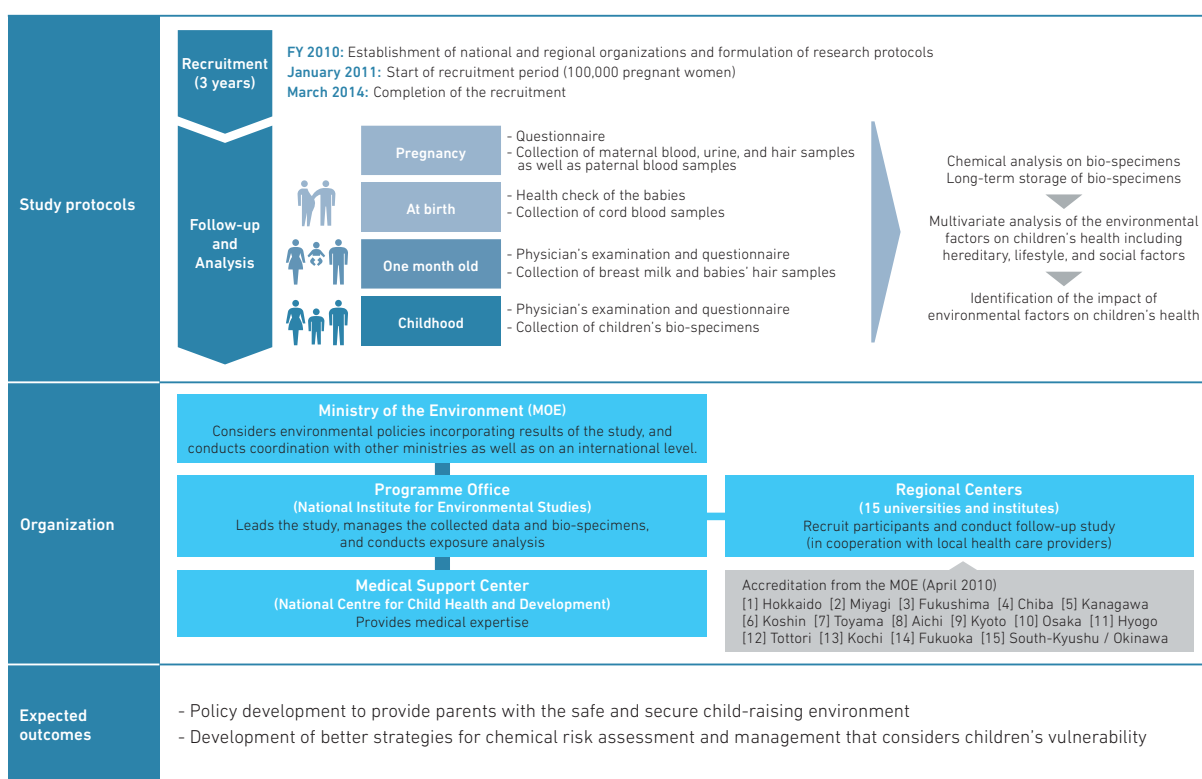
Study protocols

Recruitment (3 years)

FY 2010: Establishment of national and regional organizations and formulation of research protocols
January 2011: Start of recruitment period (100,000 pregnant women)
March 2014: Completion of the recruitment

Follow-up and Analysis

Pregnancy
- Questionnaire
- Collection of maternal blood, urine, and hair samples as well as paternal blood samples

At birth
- Health check of the babies
- Collection of cord blood samples

One month old
- Physician's examination and questionnaire
- Collection of breast milk and babies' hair samples

Childhood
- Physician's examination and questionnaire
- Collection of children's bio-specimens

Chemical analysis on bio-specimens
Long-term storage of bio-specimens

Multivariate analysis of the environmental factors on children's health including hereditary, lifestyle, and social factors

Identification of the impact of environmental factors on children's health

Organization

Ministry of the Environment (MOE)
Considers environmental policies incorporating results of the study, and conducts coordination with other ministries as well as on an international level.

Programme Office
(National Institute for Environmental Studies)
Leads the study, manages the collected data and bio-specimens, and conducts exposure analysis

Regional Centers
(15 universities and institutes)
Recruit participants and conduct follow-up study (in cooperation with local health care providers)

Medical Support Center
(National Centre for Child Health and Development)
Provides medical expertise

Accreditation from the MOE (April 2010)
[1] Hokkaido [2] Miyagi [3] Fukushima [4] Chiba [5] Kanagawa [6] Koshin [7] Toyama [8] Aichi [9] Kyoto [10] Osaka [11] Hyogo [12] Tottori [13] Kochi [14] Fukuoka [15] South-Kyushu / Okinawa

Expected outcomes

- Policy development to provide parents with the safe and secure child-raising environment
- Development of better strategies for chemical risk assessment and management that considers children's vulnerability